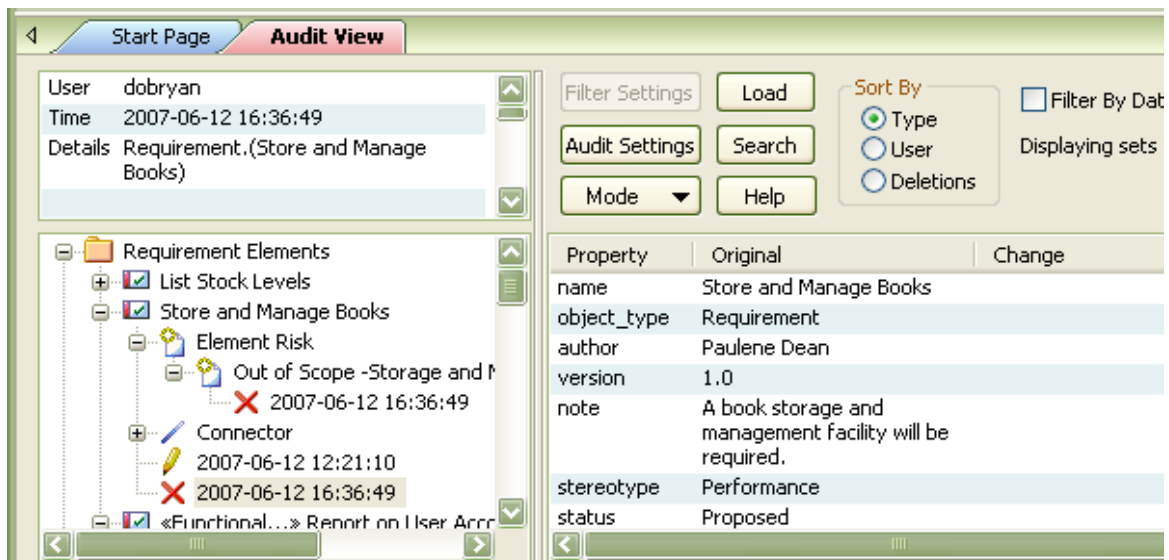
Start Page | Audit View

| User | dobryan |
|---|---|
| Time | 2007-06-12 16:36:49 |
| Details | Requirement.(Store and Manage Books) |

Filter Settings
Load
Audit Settings
Search
Mode
Help

Sort By
Type
User
Deletions

Filter By Dat

Displaying sets

Requirement Elements
List Stock Levels
Store and Manage Books
Element Risk
Out of Scope -Storage and M
2007-06-12 16:36:49
Connector
2007-06-12 12:21:10
2007-06-12 16:36:49
«Functional...» Report on User Acc

| Property | Original | Change |
|---|---|---|
| name | Store and Manage Books | |
| object_type | Requirement | |
| author | Paulene Dean | |
| version | 1.0 | |
| note | A book storage and management facility will be required. | |
| stereotype | Performance | |
| status | Proposed | |